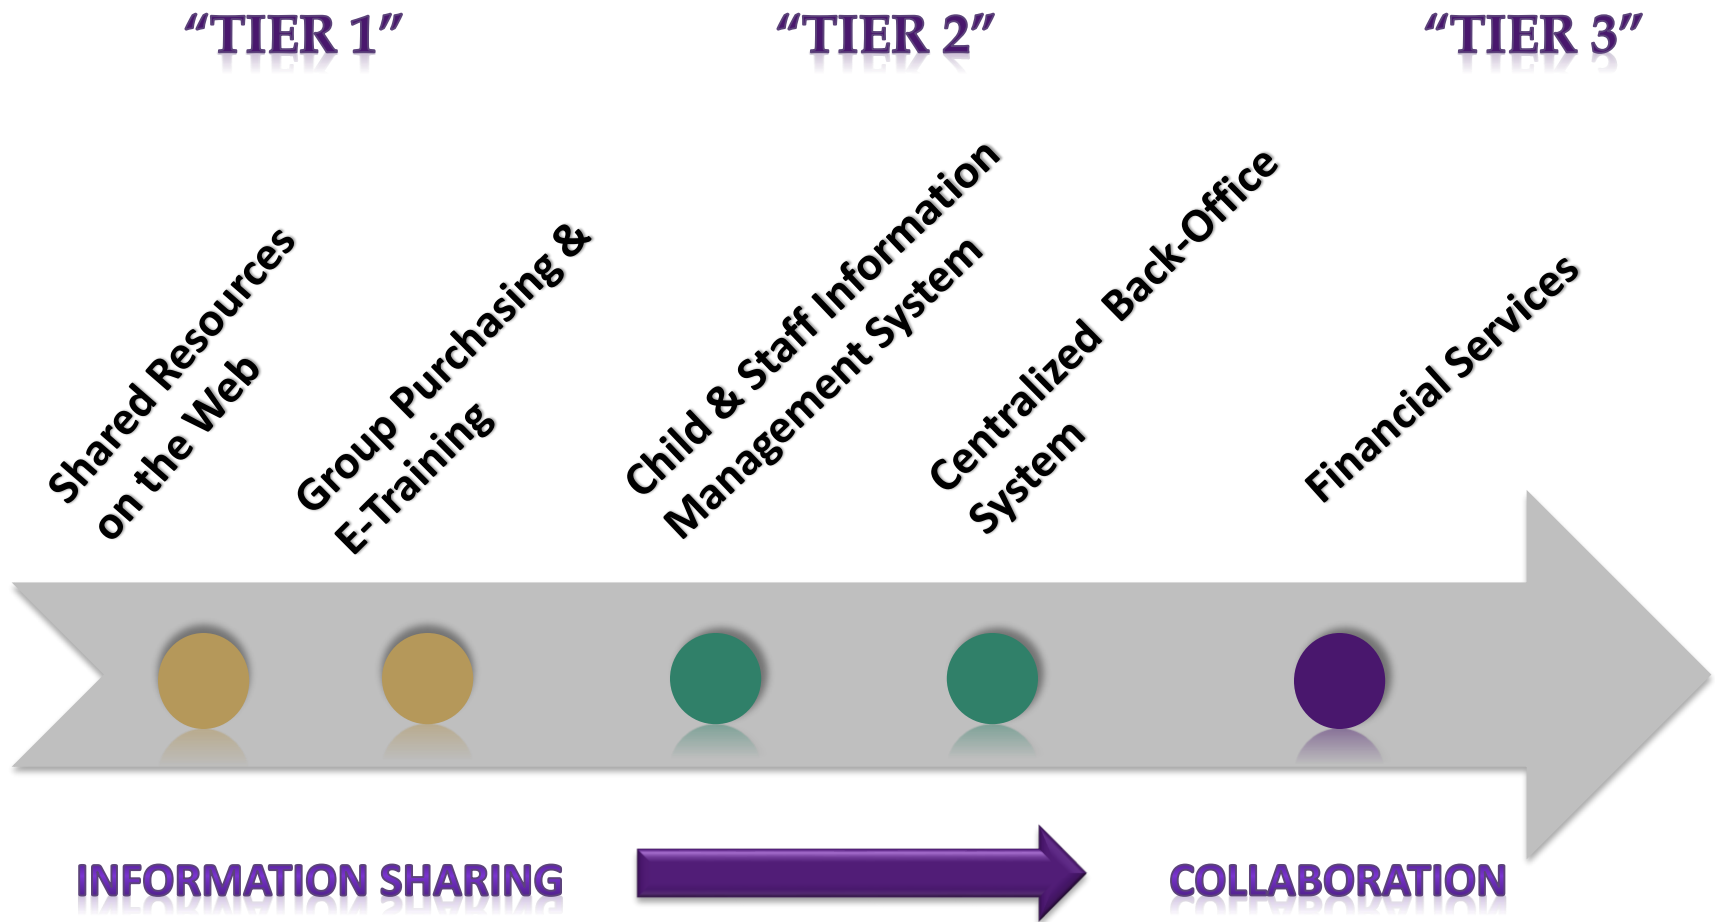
"TIER 1"

"TIER 2"

"TIER 3"

Shared Resources on the Web

Group Purchasing & E-Training

Child & Staff Information Management System

Centralized Back-Office System

Financial Services

INFORMATION SHARING

COLLABORATION